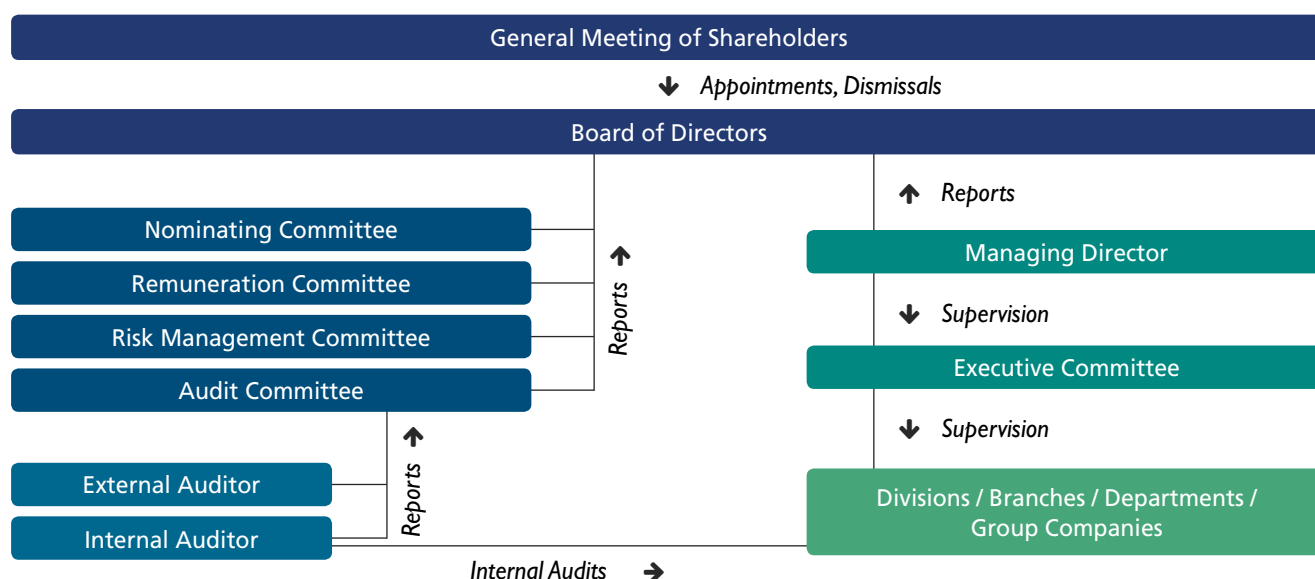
General Meeting of Shareholders

Appointments, Dismissals

Board of Directors

Reports

Nominating Committee

Remuneration Committee

Risk Management Committee

Audit Committee

Reports

Managing Director

Supervision

Executive Committee

Supervision

Reports

External Auditor

Internal Auditor

Divisions / Branches / Departments / Group Companies

Internal Audits